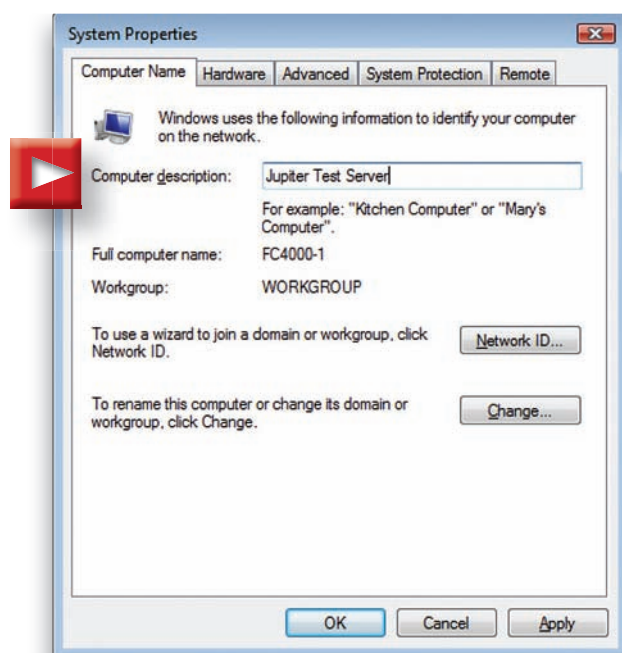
System Properties

Computer Name | Hardware | Advanced | System Protection | Remote

Windows uses the following information to identify your computer on the network.

Computer description: Jupiter Test Server

For example: "Kitchen Computer" or "Mary's Computer".

Full computer name: FC4000-1

Workgroup: WORKGROUP

To use a wizard to join a domain or workgroup, click Network ID.

Network ID...

To rename this computer or change its domain or workgroup, click Change.

Change...

OK Cancel Apply